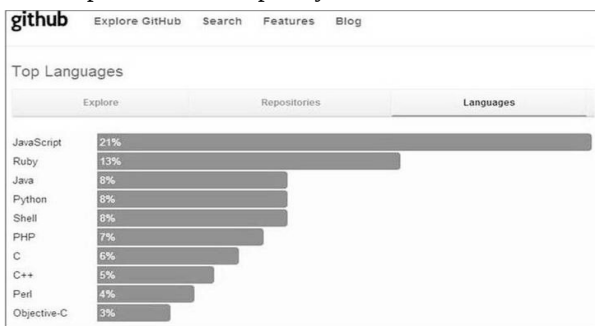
github Explore GitHub Search Features Blog

Top Languages

Explore Repositories Languages

| | |
|---|---|
| JavaScript | 21% |
| Ruby | 13% |
| Java | 8% |
| Python | 8% |
| Shell | 8% |
| PHP | 7% |
| C | 6% |
| C++ | 5% |
| Perl | 4% |
| Objective-C | 3% |